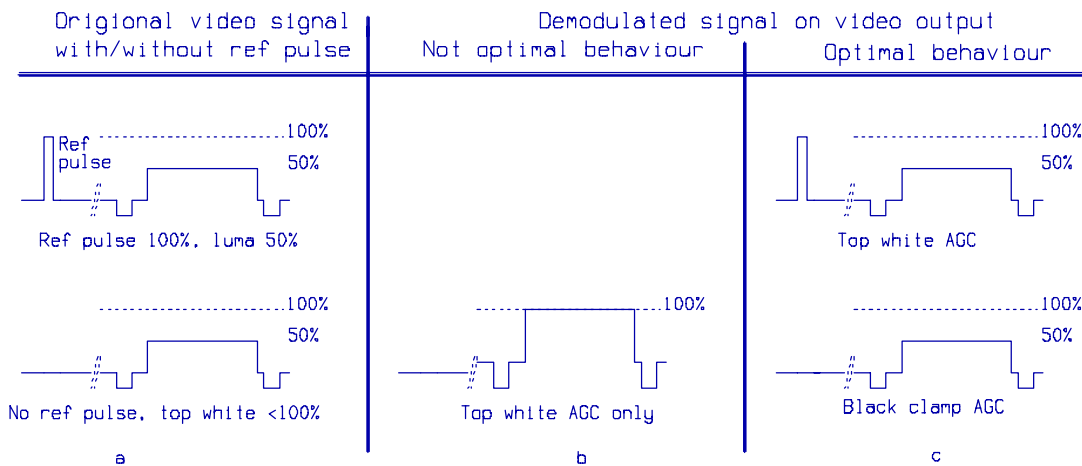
Origional video signal with/without ref pulse

Demodulated signal on video output

Not optimal behaviour

Optimal behaviour

Ref pulse

100%

50%

Ref pulse 100%, luma 50%

100%

50%

Top white AGC

100%

50%

No ref pulse, top white <100%

100%

Top white AGC only

100%

50%

Black clamp AGC

a

b

c